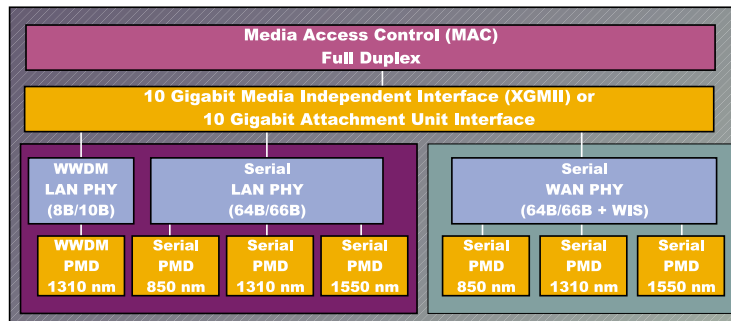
Media Access Control (MAC)
Full Duplex

10 Gigabit Media Independent Interface (XGMII) or
10 Gigabit Attachment Unit Interface

WWDM
LAN PHY
(8B/10B)

Serial
LAN PHY
(64B/66B)

Serial
WAN PHY
(64B/66B + WIS)

WWDM
PMD
1310 nm

Serial
PMD
850 nm

Serial
PMD
1310 nm

Serial
PMD
1550 nm

Serial
PMD
850 nm

Serial
PMD
1310 nm

Serial
PMD
1550 nm